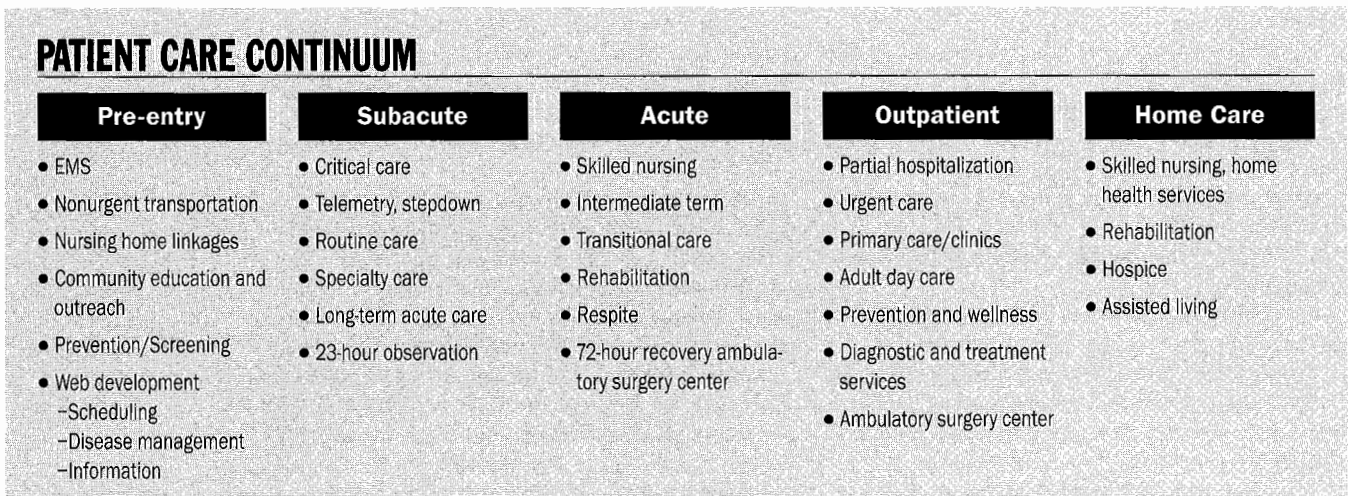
PATIENT CARE CONTINUUM

Pre-entry

• EMS
• Nonurgent transportation
• Nursing home linkages
• Community education and outreach
• Prevention/Screening
• Web development
–Scheduling
–Disease management
–Information

Subacute

• Critical care
• Telemetry, stepdown
• Routine care
• Specialty care
• Long-term acute care
• 23-hour observation

Acute

• Skilled nursing
• Intermediate term
• Transitional care
• Rehabilitation
• Respite
• 72-hour recovery ambulatory surgery center

Outpatient

• Partial hospitalization
• Urgent care
• Primary care/clinics
• Adult day care
• Prevention and wellness
• Diagnostic and treatment services
• Ambulatory surgery center

Home Care

• Skilled nursing, home health services
• Rehabilitation
• Hospice
• Assisted living